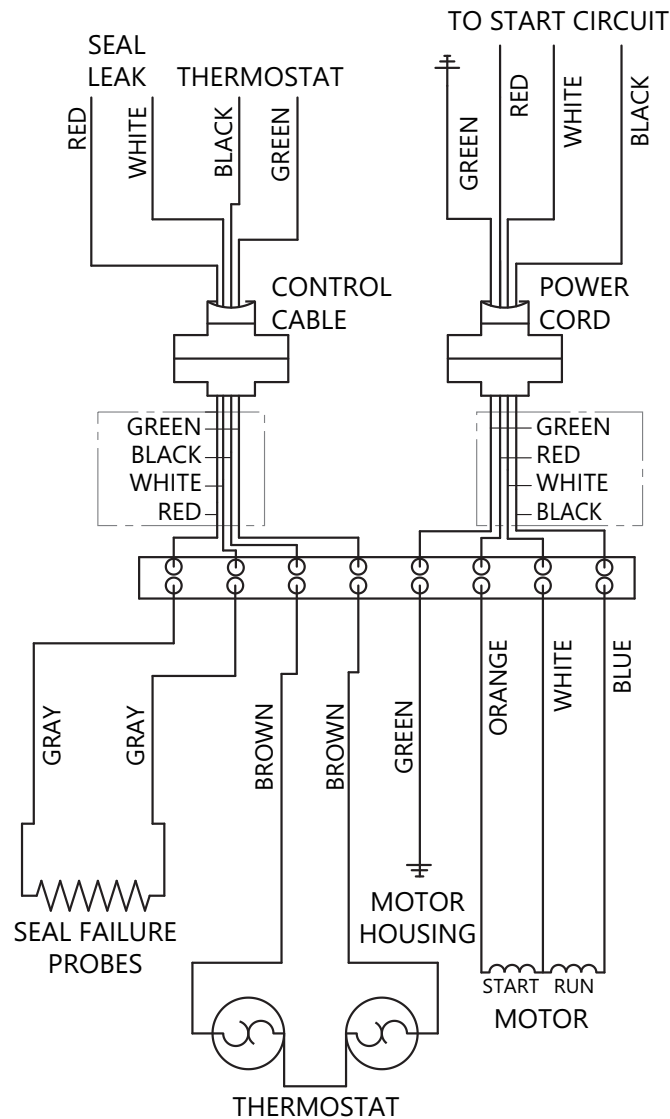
TO START CIRCUIT

SEAL LEAK

THERMOSTAT

RED

WHITE

BLACK

GREEN

GREEN

RED

WHITE

BLACK

CONTROL CABLE

POWER CORD

GREEN

BLACK

WHITE

RED

GREEN

RED

WHITE

BLACK

GRAY

GRAY

BROWN

BROWN

GREEN

ORANGE

WHITE

BLUE

SEAL FAILURE PROBES

MOTOR HOUSING

START

RUN

MOTOR

THERMOSTAT